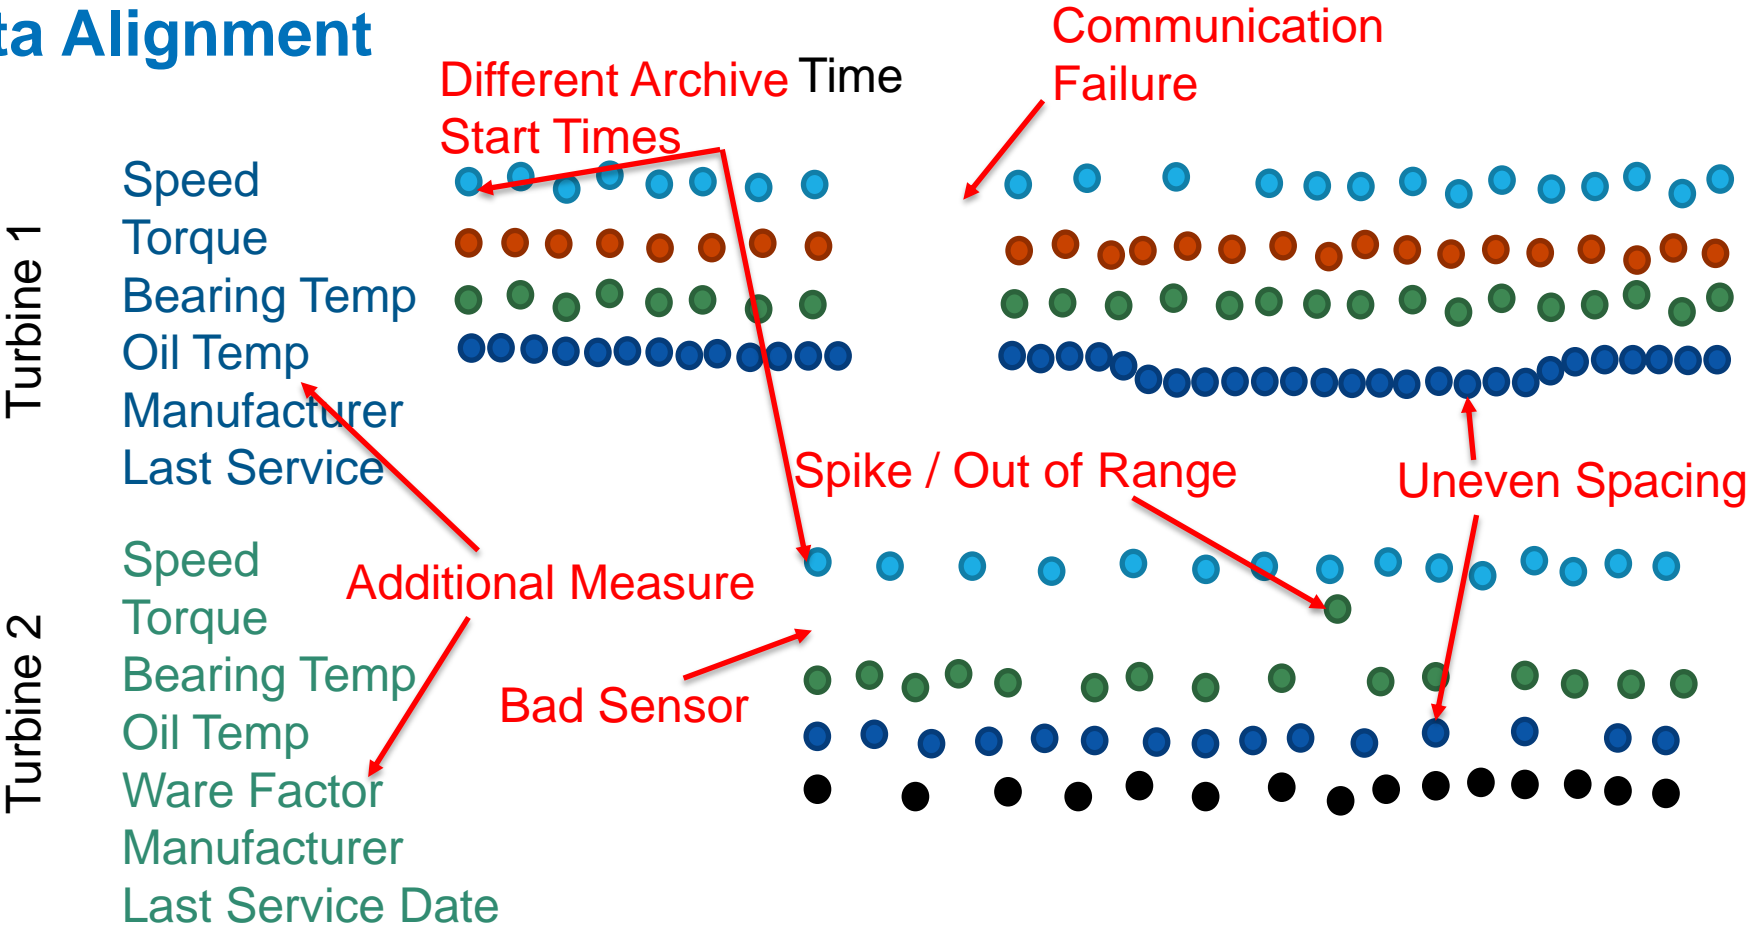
ta Alignment

Time

Different Archive Start Times

Communication Failure

Turbine 1

Speed
Torque
Bearing Temp
Oil Temp
Manufacturer
Last Service

Spike / Out of Range

Uneven Spacing

Turbine 2

Speed
Torque
Bearing Temp
Oil Temp
Ware Factor
Manufacturer
Last Service Date

Additional Measure

Bad Sensor